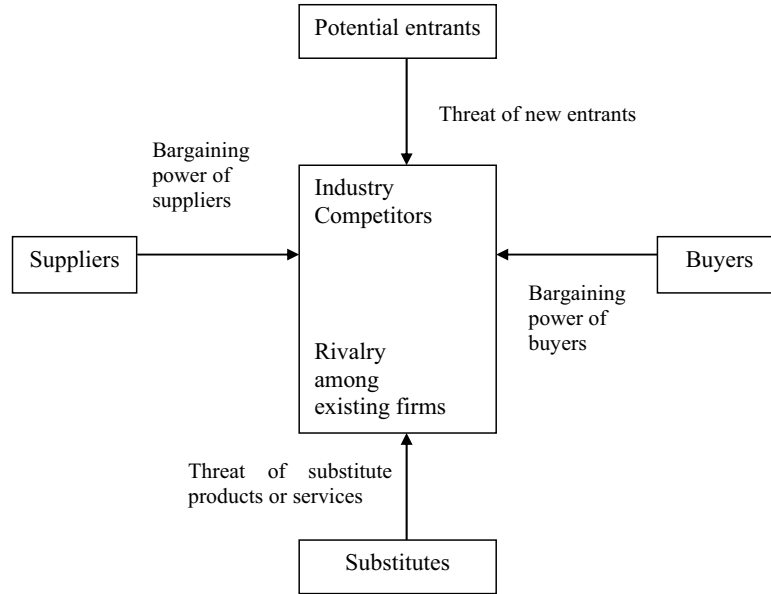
Potential entrants

Threat of new entrants

Bargaining power of suppliers

Industry Competitors

Suppliers

Buyers

Bargaining power of buyers

Rivalry among existing firms

Threat of substitute products or services

Substitutes